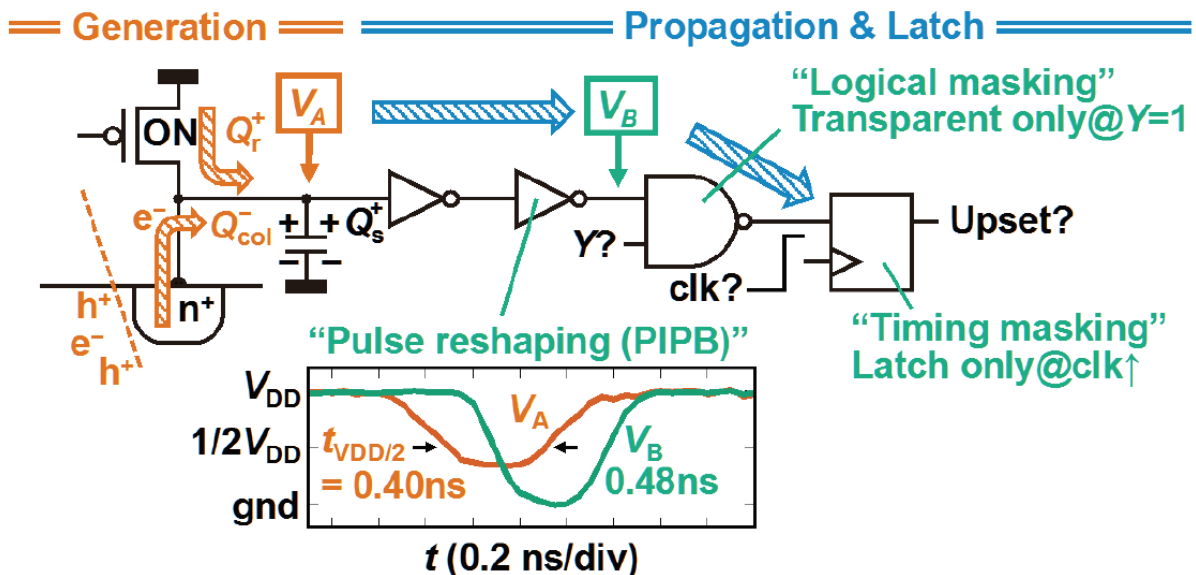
Generation

Propagation & Latch

ON

$Q_r^+$

$V_A$

$V_B$

"Logical masking"
Transparent only@$Y$=1

$e^-$

$Q_{col}^-$

+ + $Q_s^+$

$Y$?

Upset?

clk?

$h^+$

$n^+$

$e^-$

$h^+$

"Pulse reshaping (PIPB)"

"Timing masking"
Latch only@clk↑

$V_{DD}$

1/2$V_{DD}$

gnd

$t_{VDD/2}$
= 0.40ns

$V_A$

$V_B$
0.48ns

$t$ (0.2 ns/div)